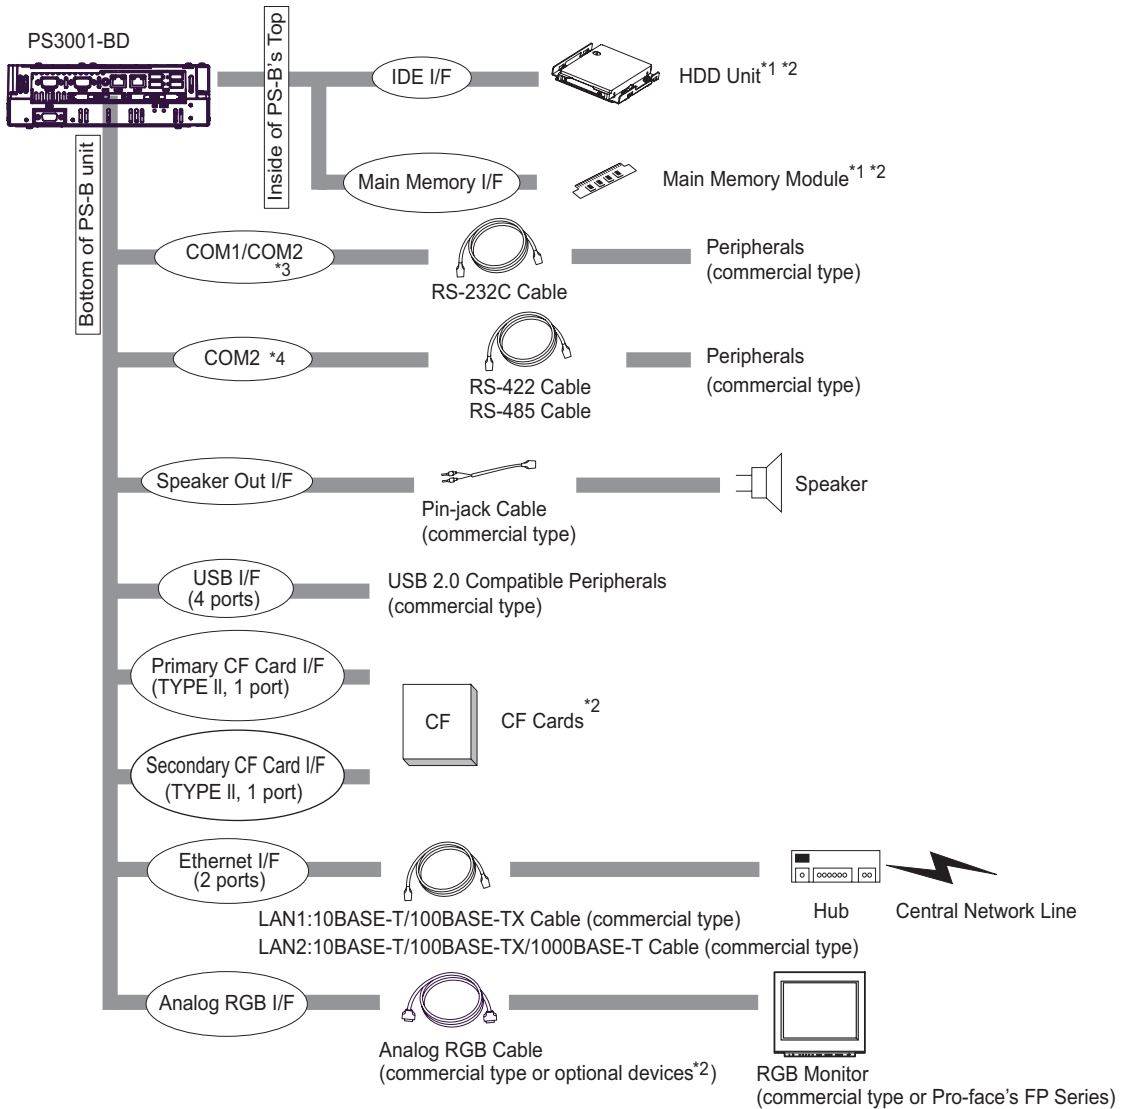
PS3001-BD

Inside of PS-B's Top

IDE I/F

HDD Unit$^{*1 *2}$

Main Memory I/F

Main Memory Module$^{*1 *2}$

Bottom of PS-B unit

COM1/COM2 *3

RS-232C Cable

Peripherals (commercial type)

COM2 *4

RS-422 Cable
RS-485 Cable

Peripherals (commercial type)

Speaker Out I/F

Pin-jack Cable (commercial type)

Speaker

USB I/F (4 ports)

USB 2.0 Compatible Peripherals (commercial type)

Primary CF Card I/F (TYPE II, 1 port)

CF

CF Cards$^{*2}$

Secondary CF Card I/F (TYPE II, 1 port)

Ethernet I/F (2 ports)

LAN1:10BASE-T/100BASE-TX Cable (commercial type)
LAN2:10BASE-T/100BASE-TX/1000BASE-T Cable (commercial type)

Hub

Central Network Line

Analog RGB I/F

Analog RGB Cable (commercial type or optional devices$^{*2}$)

RGB Monitor (commercial type or Pro-face's FP Series)